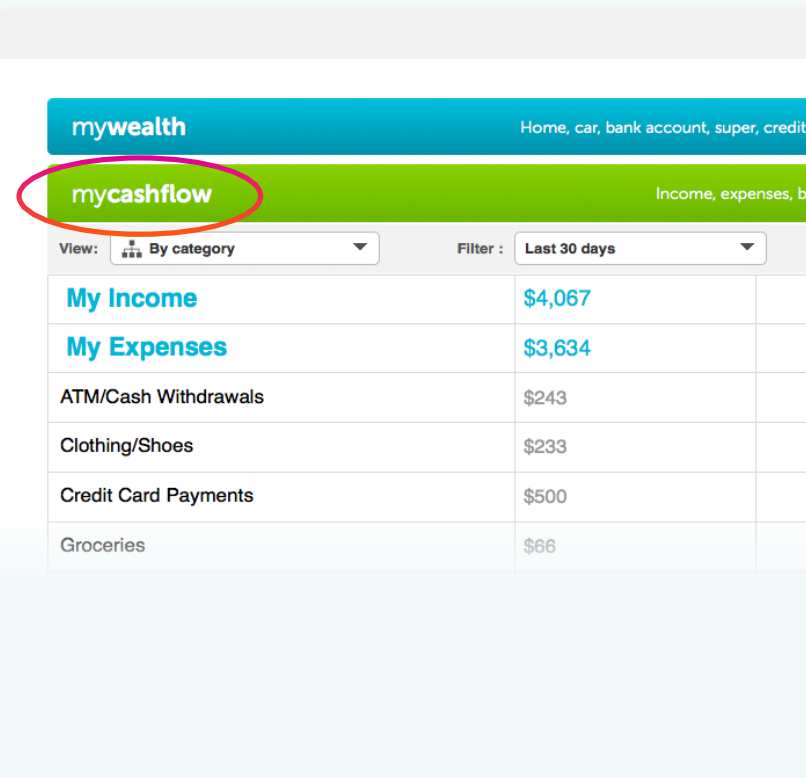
mywealth

Home, car, bank account, super, credit

mycashflow

Income, expenses, b

View: By category

Filter : Last 30 days

| | |
|---|---|
| My Income | $4,067 |
| My Expenses | $3,634 |
| ATM/Cash Withdrawals | $243 |
| Clothing/Shoes | $233 |
| Credit Card Payments | $500 |
| Groceries | $66 |
| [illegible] | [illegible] |